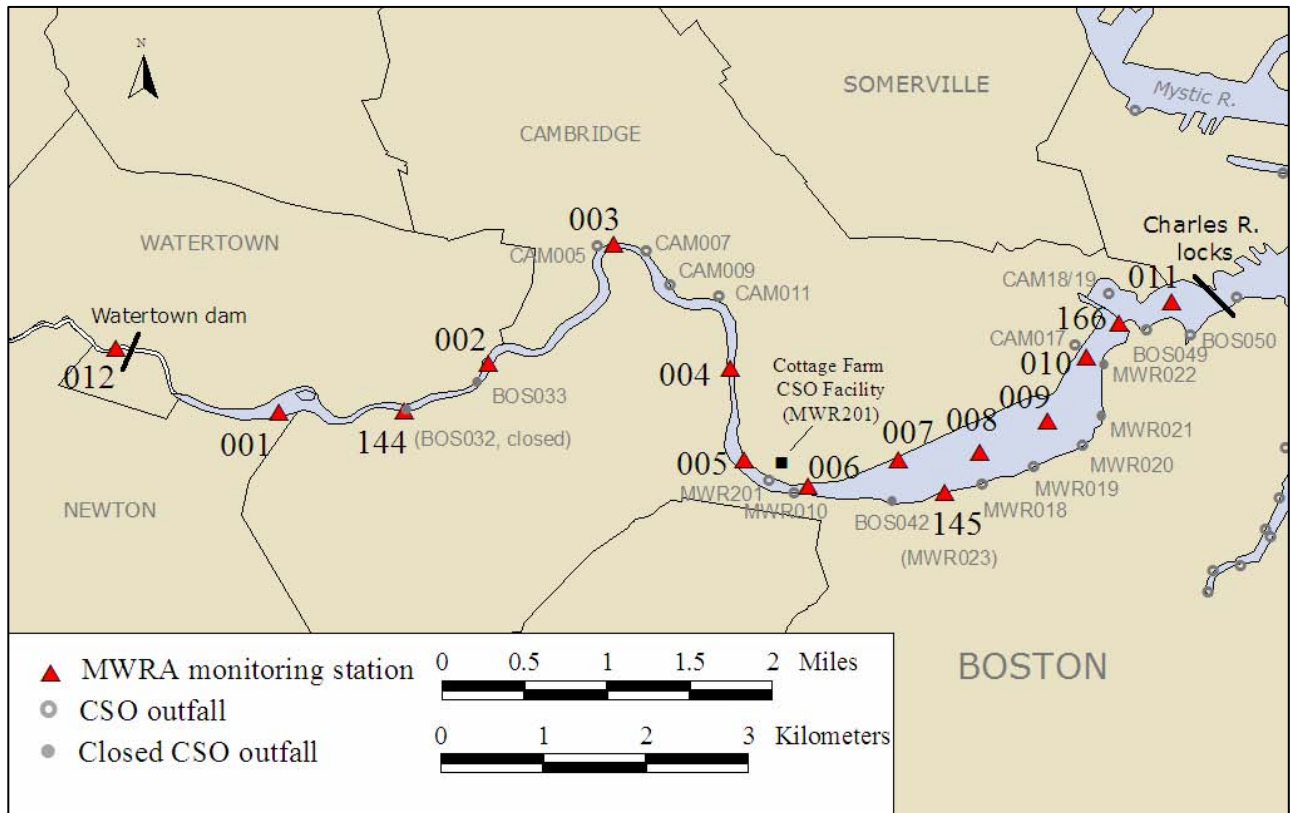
N

SOMERVILLE

Mystic R.

CAMBRIDGE

WATERTOWN

003

CAM005

CAM007

CAM009

CAM011

Charles R. locks

011

CAM18/19

Watertown dam

166

BOS050

002

BOS049

012

004

CAM017

010

MWR022

Cottage Farm CSO Facility (MWR201)

BOS033

009

008

MWR021

007

001

144

(BOS032, closed)

005

006

MWR020

MWR201

MWR019

MWR010

BOS042

145

MWR018

NEWTON

(MWR023)

MWRA monitoring station

CSO outfall

Closed CSO outfall

0 0.5 1 1.5 2 Miles

0 1 2 3 Kilometers

BOSTON